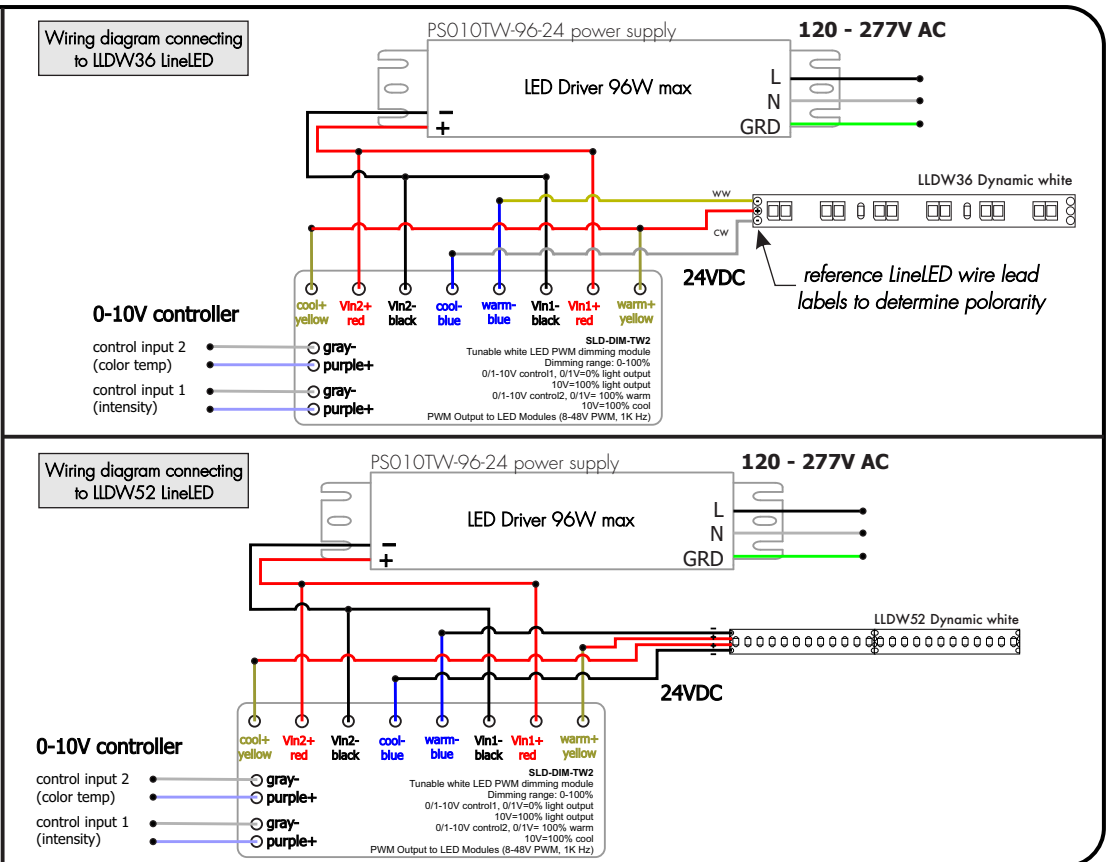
Wiring diagram connecting to LLDW36 LineLED

PS010TW-96-24 power supply

120 - 277V AC

LED Driver 96W max

L
N
GRD

−
+

LLDW36 Dynamic white

ww

cw

24VDC

reference LineLED wire lead labels to determine polorarity

0-10V controller

cool+ yellow
Vin2+ red
Vin2- black
cool- blue
warm- blue
Vin1- black
Vin1+ red
warm+ yellow

control input 2 (color temp)
gray-
purple+

control input 1 (intensity)
gray-
purple+

SLD-DIM-TW2
Tunable white LED PWM dimming module
Dimming range: 0-100%
0/1-10V control1, 0/1V=0% light output
10V=100% light output
0/1-10V control2, 0/1V= 100% warm
10V=100% cool
PWM Output to LED Modules (8-48V PWM, 1K Hz)

Wiring diagram connecting to LLDW52 LineLED

PS010TW-96-24 power supply

120 - 277V AC

LED Driver 96W max

L
N
GRD

−
+

LLDW52 Dynamic white

24VDC

0-10V controller

cool+ yellow
Vin2+ red
Vin2- black
cool- blue
warm- blue
Vin1- black
Vin1+ red
warm+ yellow

control input 2 (color temp)
gray-
purple+

control input 1 (intensity)
gray-
purple+

SLD-DIM-TW2
Tunable white LED PWM dimming module
Dimming range: 0-100%
0/1-10V control1, 0/1V=0% light output
10V=100% light output
0/1-10V control2, 0/1V= 100% warm
10V=100% cool
PWM Output to LED Modules (8-48V PWM, 1K Hz)